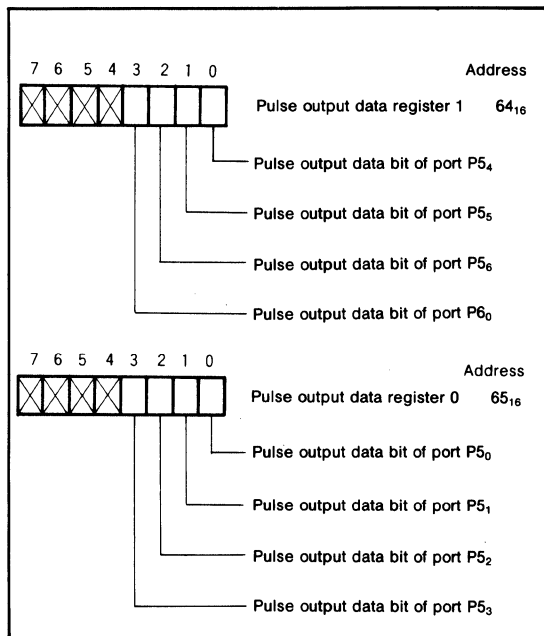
7 6 5 4 3 2 1 0

Address

Pulse output data register 1 $64_{16}$

Pulse output data bit of port $P5_4$

Pulse output data bit of port $P5_5$

Pulse output data bit of port $P5_6$

Pulse output data bit of port $P6_0$

7 6 5 4 3 2 1 0

Address

Pulse output data register 0 $65_{16}$

Pulse output data bit of port $P5_0$

Pulse output data bit of port $P5_1$

Pulse output data bit of port $P5_2$

Pulse output data bit of port $P5_3$